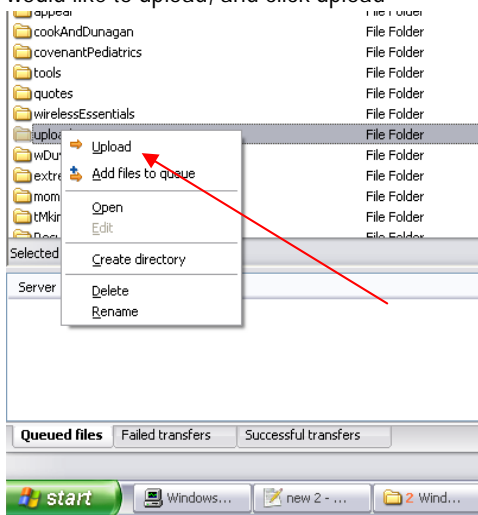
would like to upload, and click upload

appeal File Folder
cookAndDunagan File Folder
covenantPediatrics File Folder
tools File Folder
quotes File Folder
wirelessEssentials File Folder
uploa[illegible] File Folder
wDu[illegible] File Folder
extre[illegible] File Folder
mom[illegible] File Folder
tMkir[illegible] File Folder
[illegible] File Folder

Upload
Add files to queue
Open
Edit
Create directory
Delete
Rename

Selected
Server

Queued files | Failed transfers | Successful transfers

start | Windows... | new 2 - ... | 2 Wind...